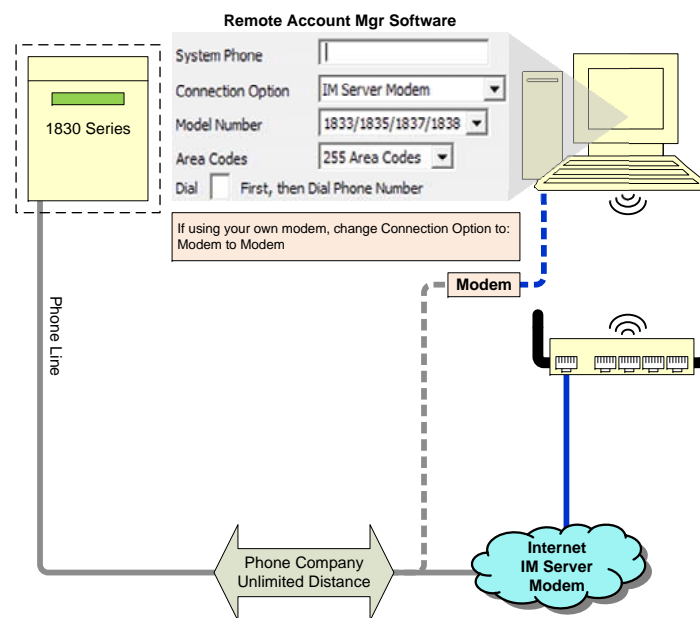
Remote Account Mgr Software

1830 Series

System Phone

Connection Option IM Server Modem

Model Number 1833/1835/1837/1838

Area Codes 255 Area Codes

Dial First, then Dial Phone Number

If using your own modem, change Connection Option to: Modem to Modem

Modem

Phone Line

Phone Company Unlimited Distance

Internet IM Server Modem